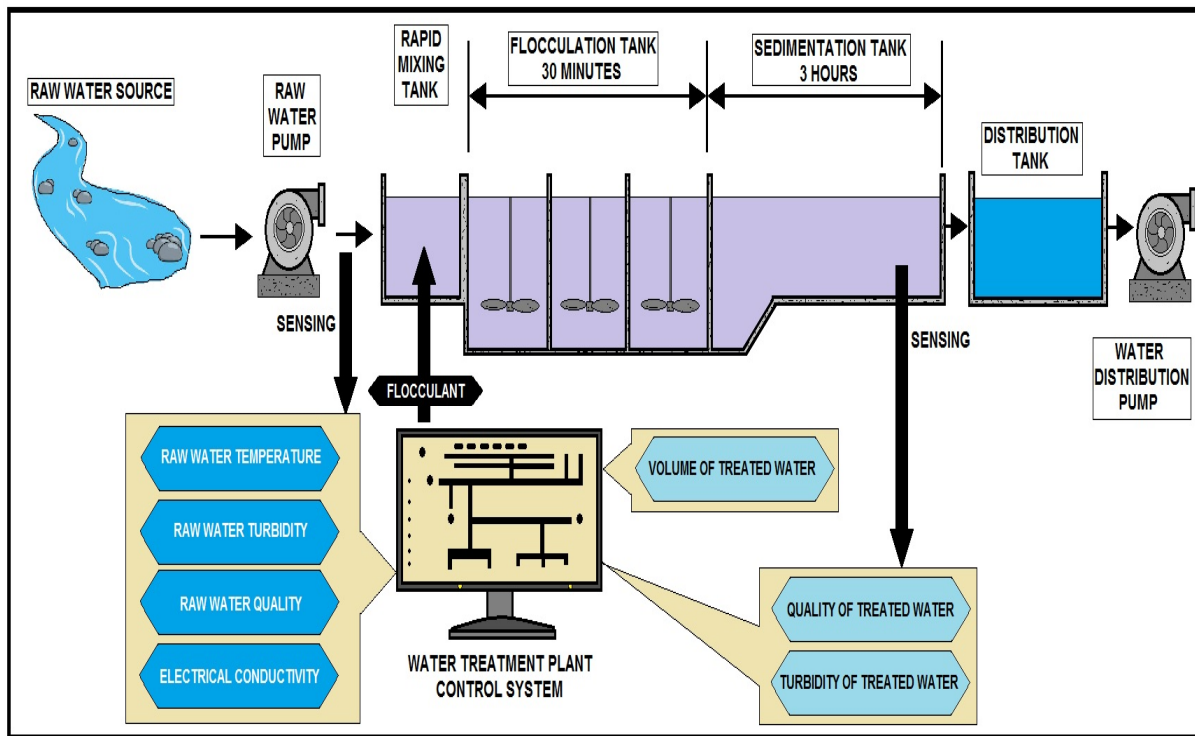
RAW WATER SOURCE

RAW WATER PUMP

RAPID MIXING TANK

FLOCCULATION TANK 30 MINUTES

SEDIMENTATION TANK 3 HOURS

DISTRIBUTION TANK

SENSING

SENSING

FLOCCULANT

WATER DISTRIBUTION PUMP

RAW WATER TEMPERATURE

RAW WATER TURBIDITY

RAW WATER QUALITY

ELECTRICAL CONDUCTIVITY

VOLUME OF TREATED WATER

QUALITY OF TREATED WATER

TURBIDITY OF TREATED WATER

WATER TREATMENT PLANT CONTROL SYSTEM